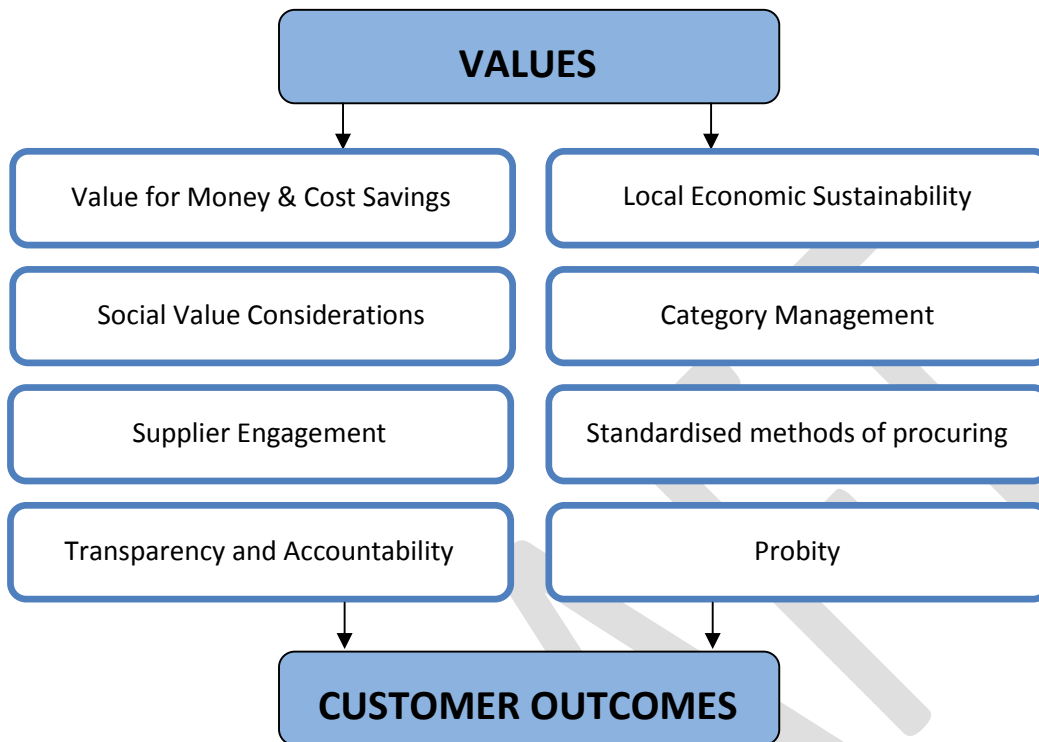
VALUES

Value for Money & Cost Savings

Local Economic Sustainability

Social Value Considerations

Category Management

Supplier Engagement

Standardised methods of procuring

Transparency and Accountability

Probity

CUSTOMER OUTCOMES